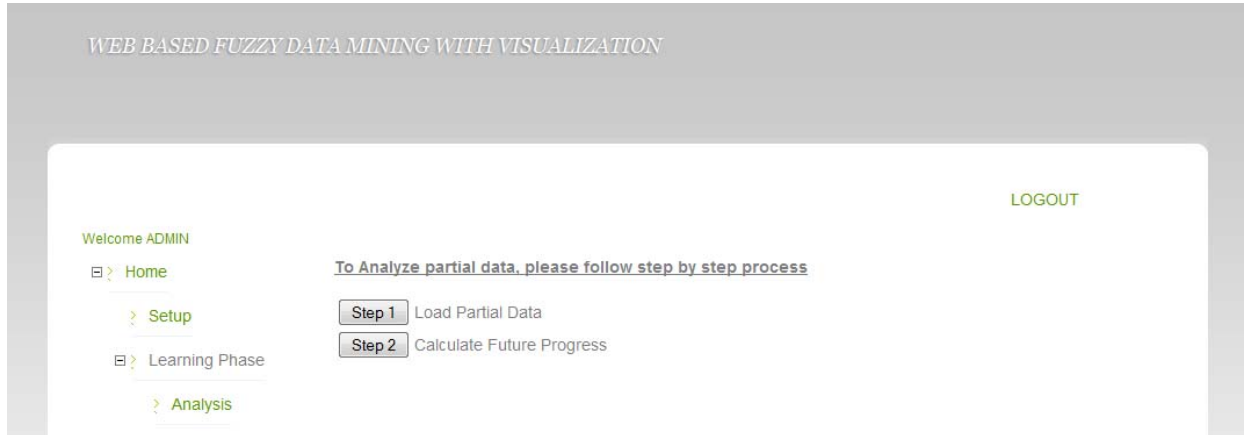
WEB BASED FUZZY DATA MINING WITH VISUALIZATION

LOGOUT

Welcome ADMIN

Home

Setup

Learning Phase

Analysis

To Analyze partial data, please follow step by step process

Step 1 Load Partial Data

Step 2 Calculate Future Progress